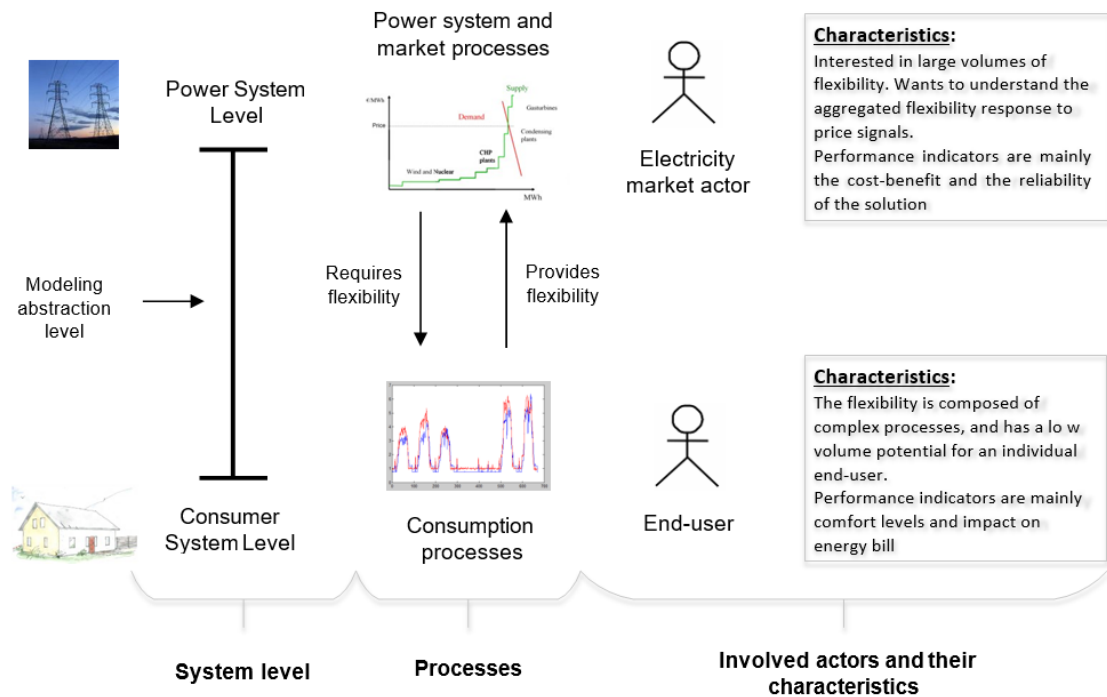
Power System Level

Power system and market processes

€/MWh
Price
Supply
Demand
Gasturbines
Condensing plants
CHP plants
Wind and Nuclear
MWh

Electricity market actor

**Characteristics**:
Interested in large volumes of flexibility. Wants to understand the aggregated flexibility response to price signals.
Performance indicators are mainly the cost-benefit and the reliability of the solution

Modeling abstraction level

Requires flexibility

Provides flexibility

**Characteristics**:
The flexibility is composed of complex processes, and has a lo w volume potential for an individual end-user.
Performance indicators are mainly comfort levels and impact on energy bill

Consumer System Level

Consumption processes

End-user

System level

Processes

Involved actors and their characteristics